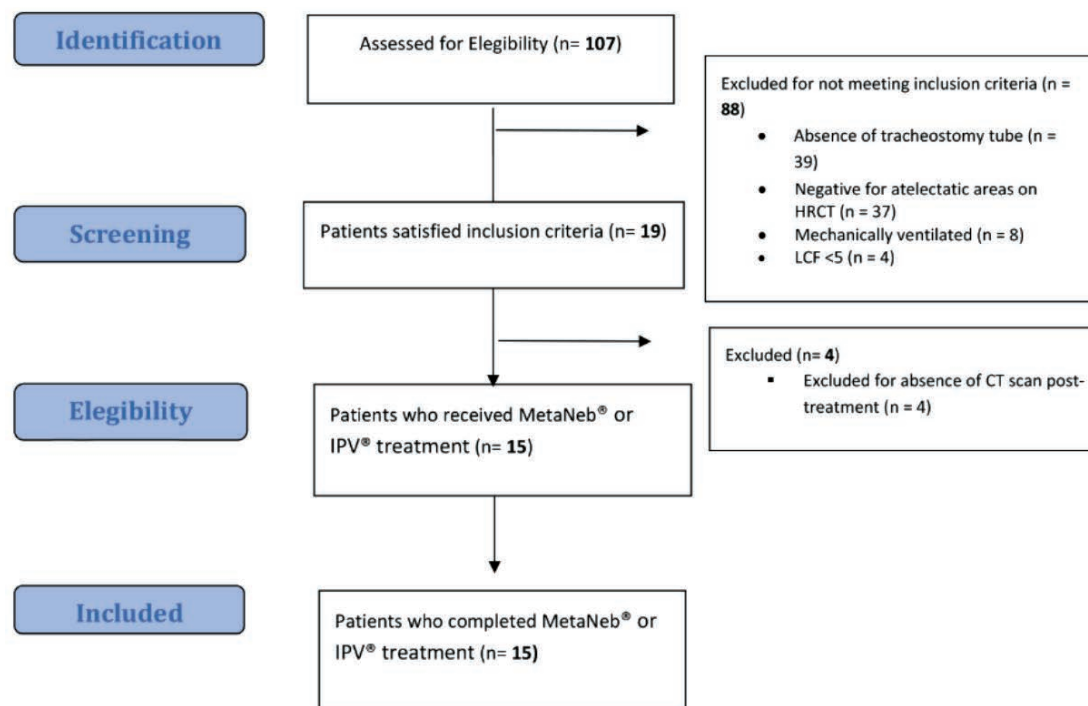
Identification

Assessed for Elegibility (n= 107)

Excluded for not meeting inclusion criteria (n = 88)
• Absence of tracheostomy tube (n = 39)
• Negative for atelectatic areas on HRCT (n = 37)
• Mechanically ventilated (n = 8)
• LCF <5 (n = 4)

Screening

Patients satisfied inclusion criteria (n= 19)

Excluded (n= 4)
▪ Excluded for absence of CT scan post-treatment (n = 4)

Elegibility

Patients who received MetaNeb® or IPV® treatment (n= 15)

Included

Patients who completed MetaNeb® or IPV® treatment (n= 15)